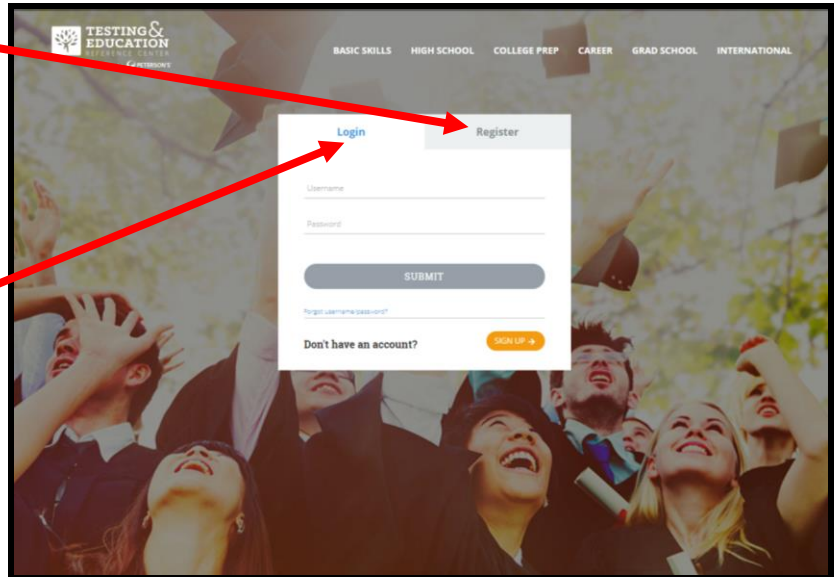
TESTING & EDUCATION REFERENCE CENTER
by PETERSON'S

BASIC SKILLS HIGH SCHOOL COLLEGE PREP CAREER GRAD SCHOOL INTERNATIONAL

Login
Register

Username

Password

SUBMIT

Forgot username/password?

Don't have an account?
SIGN UP →